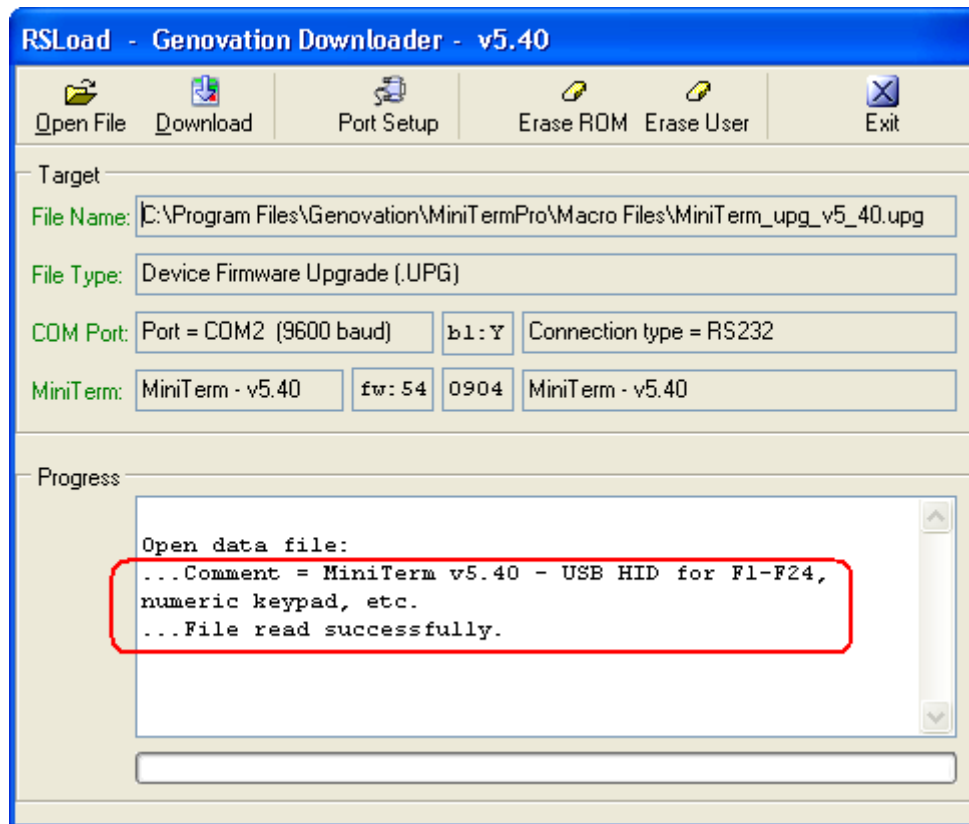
RSLoad - Genovation Downloader - v5.40

Open File Download Port Setup Erase ROM Erase User Exit

Target

File Name: C:\Program Files\Genovation\MiniTermPro\Macro Files\MiniTerm_upg_v5_40.upg

File Type: Device Firmware Upgrade (.UPG)

COM Port: Port = COM2 (9600 baud) bl:Y Connection type = RS232

MiniTerm: MiniTerm - v5.40 fw:54 0904 MiniTerm - v5.40

Progress

Open data file:
...Comment = MiniTerm v5.40 - USB HID for F1-F24, numeric keypad, etc.
...File read successfully.